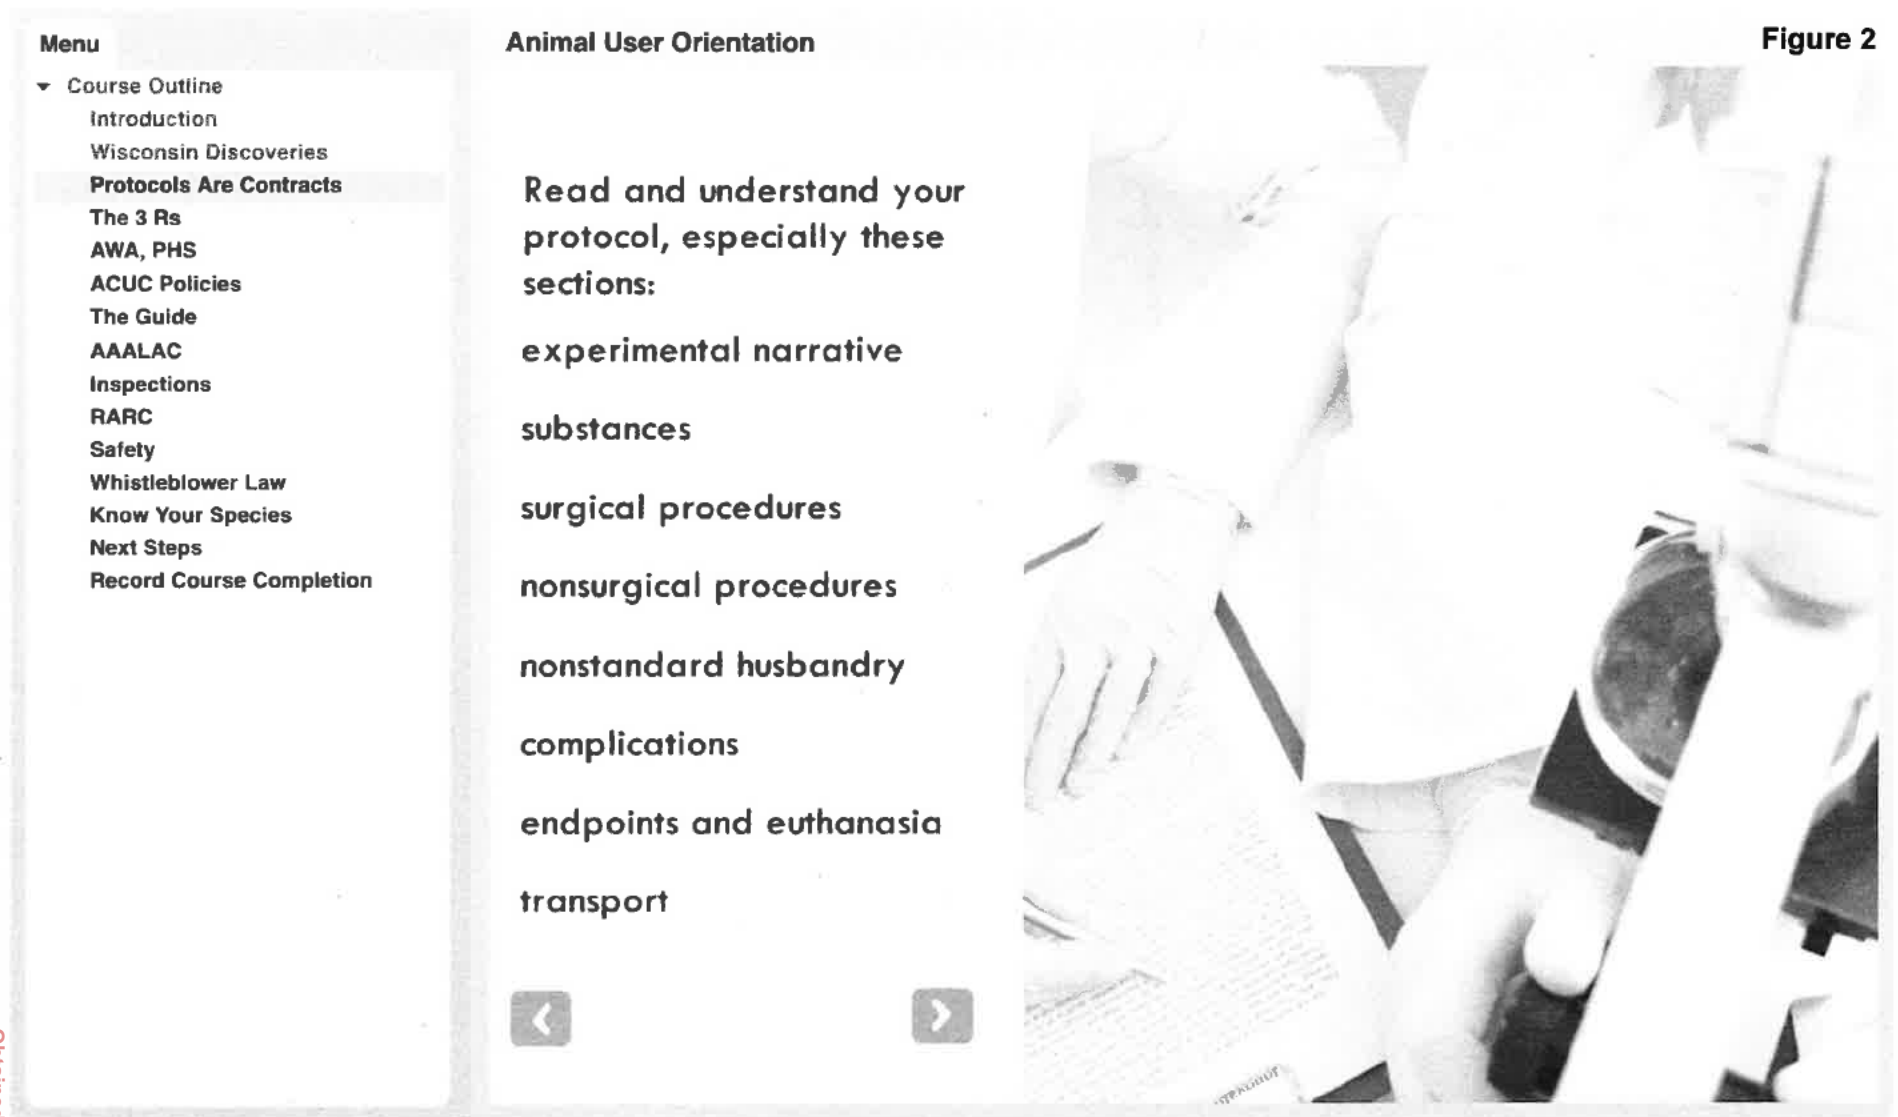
Menu

Course Outline
Introduction
Wisconsin Discoveries
Protocols Are Contracts
The 3 Rs
AWA, PHS
ACUC Policies
The Guide
AAALAC
Inspections
RARC
Safety
Whistleblower Law
Know Your Species
Next Steps
Record Course Completion

Animal User Orientation

Figure 2

Read and understand your protocol, especially these sections:

experimental narrative

substances

surgical procedures

nonsurgical procedures

nonstandard husbandry

complications

endpoints and euthanasia

transport